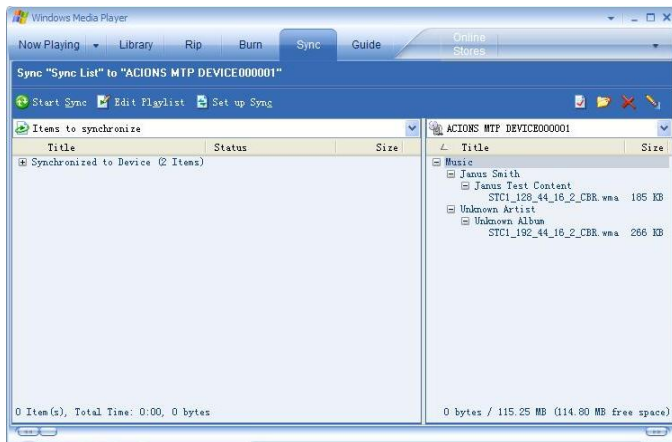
Windows Media Player

Now Playing Library Rip Burn Sync Guide Online Stores

Sync "Sync List" to "ACIONS MTP DEVICE000001"

Start Sync Edit Playlist Set up Sync

Items to synchronize

| Title | Status | Size |
|---|---|---|
| ⊞ Synchronized to Device (2 Items) | | |

0 Item(s), Total Time: 0:00, 0 bytes

ACIONS MTP DEVICE000001

| Title | Size |
|---|---|
| ⊟ Music | |
| ⊟ Janus Smith | |
| ⊟ Janus Test Content | |
| STC1_128_44_16_2_CBR.wma | 185 KB |
| ⊟ Unknown Artist | |
| ⊟ Unknown Album | |
| STC1_192_44_16_2_CBR.wma | 266 KB |

0 bytes / 115.25 MB (114.80 MB free space)